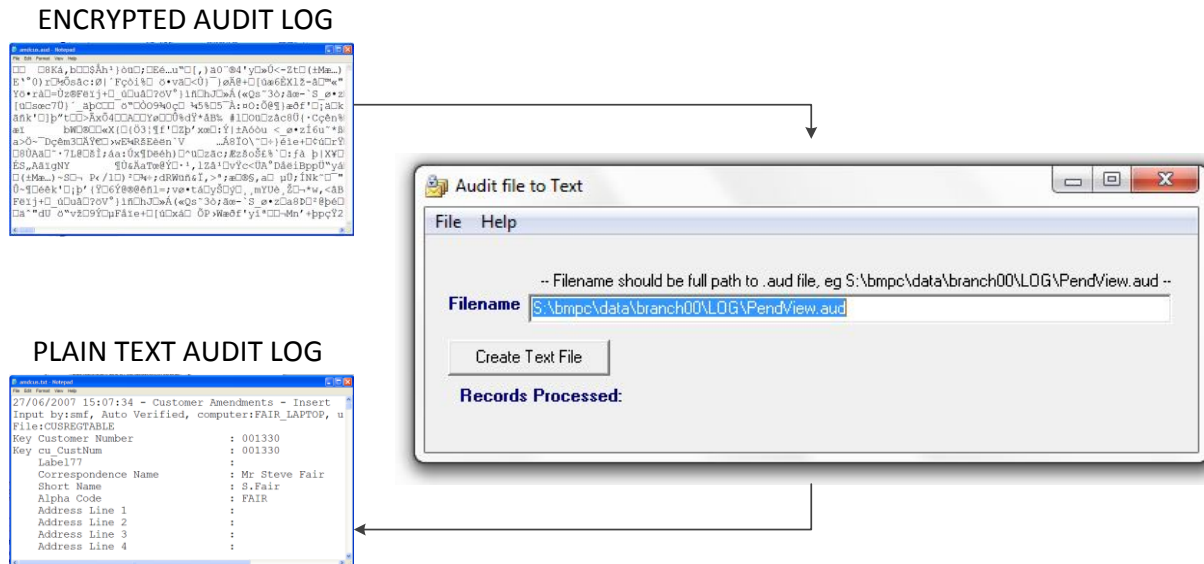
ENCRYPTED AUDIT LOG

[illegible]

PLAIN TEXT AUDIT LOG

27/06/2007 15:07:34 - Customer Amendments - Insert
Input by:smf, Auto Verified, computer:FAIR_LAPTOP, u
File:CUSREGTABLE
Key Customer Number : 001330
Key cu_CustNum : 001330
Label77 :
Correspondence Name : Mr Steve Fair
Short Name : S.Fair
Alpha Code : FAIR
Address Line 1 :
Address Line 2 :
Address Line 3 :
Address Line 4 :

Audit file to Text

File Help

-- Filename should be full path to .aud file, eg S:\bmpc\data\branch00\LOG\PendView.aud --

Filename S:\bmpc\data\branch00\LOG\PendView.aud

Create Text File

Records Processed: